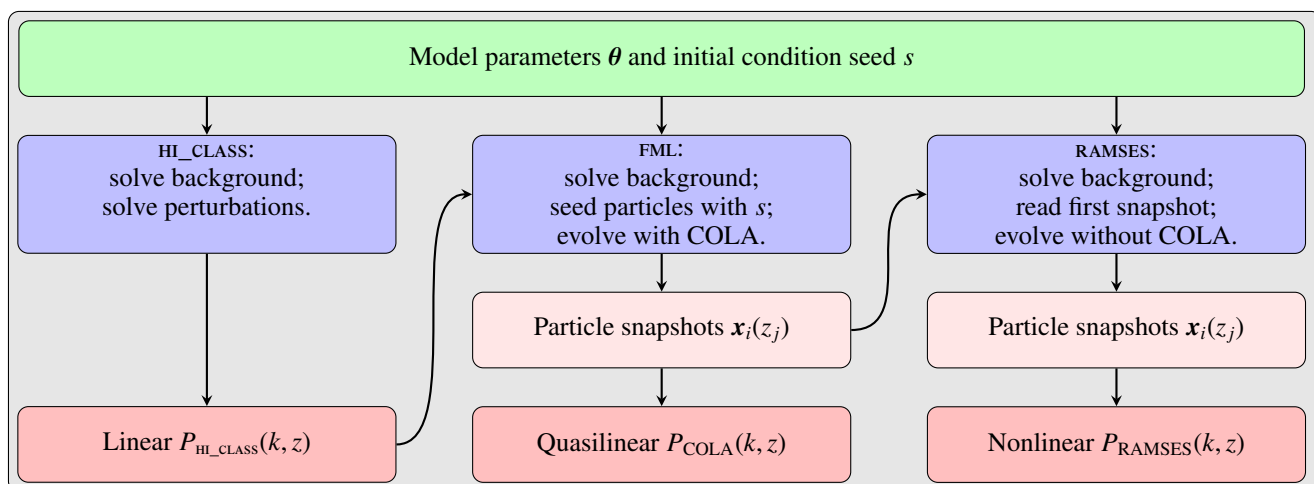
Model parameters $\boldsymbol{\theta}$ and initial condition seed $s$

HI_CLASS:
solve background;
solve perturbations.

FML:
solve background;
seed particles with $s$;
evolve with COLA.

RAMSES:
solve background;
read first snapshot;
evolve without COLA.

Particle snapshots $\boldsymbol{x}_i(z_j)$

Particle snapshots $\boldsymbol{x}_i(z_j)$

Linear $P_{\text{HI\_CLASS}}(k, z)$

Quasilinear $P_{\text{COLA}}(k, z)$

Nonlinear $P_{\text{RAMSES}}(k, z)$